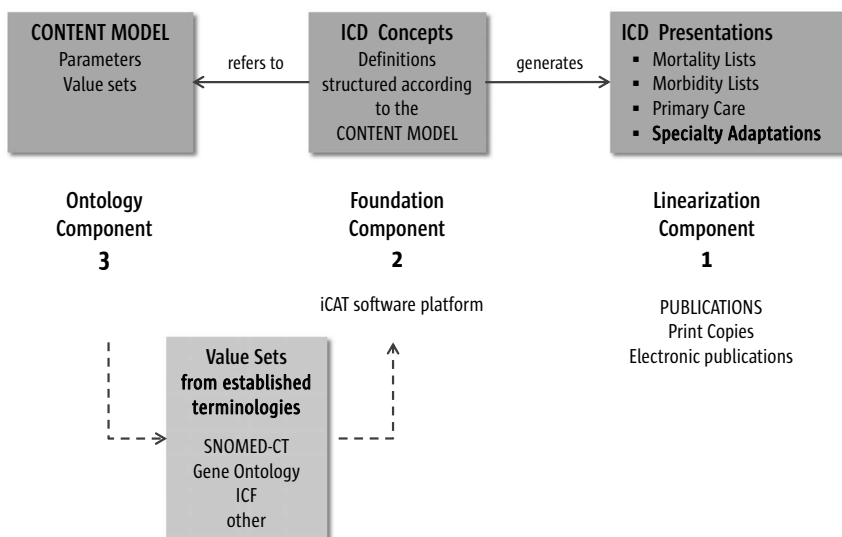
CONTENT MODEL
Parameters
Value sets

refers to

ICD Concepts
Definitions structured according to the CONTENT MODEL

generates

ICD Presentations
- Mortality Lists
- Morbidity Lists
- Primary Care
- Specialty Adaptations

Ontology Component
3

Foundation Component
2

iCAT software platform

Linearization Component
1

PUBLICATIONS
Print Copies
Electronic publications

Value Sets from established terminologies

SNOMED-CT
Gene Ontology
ICF
other